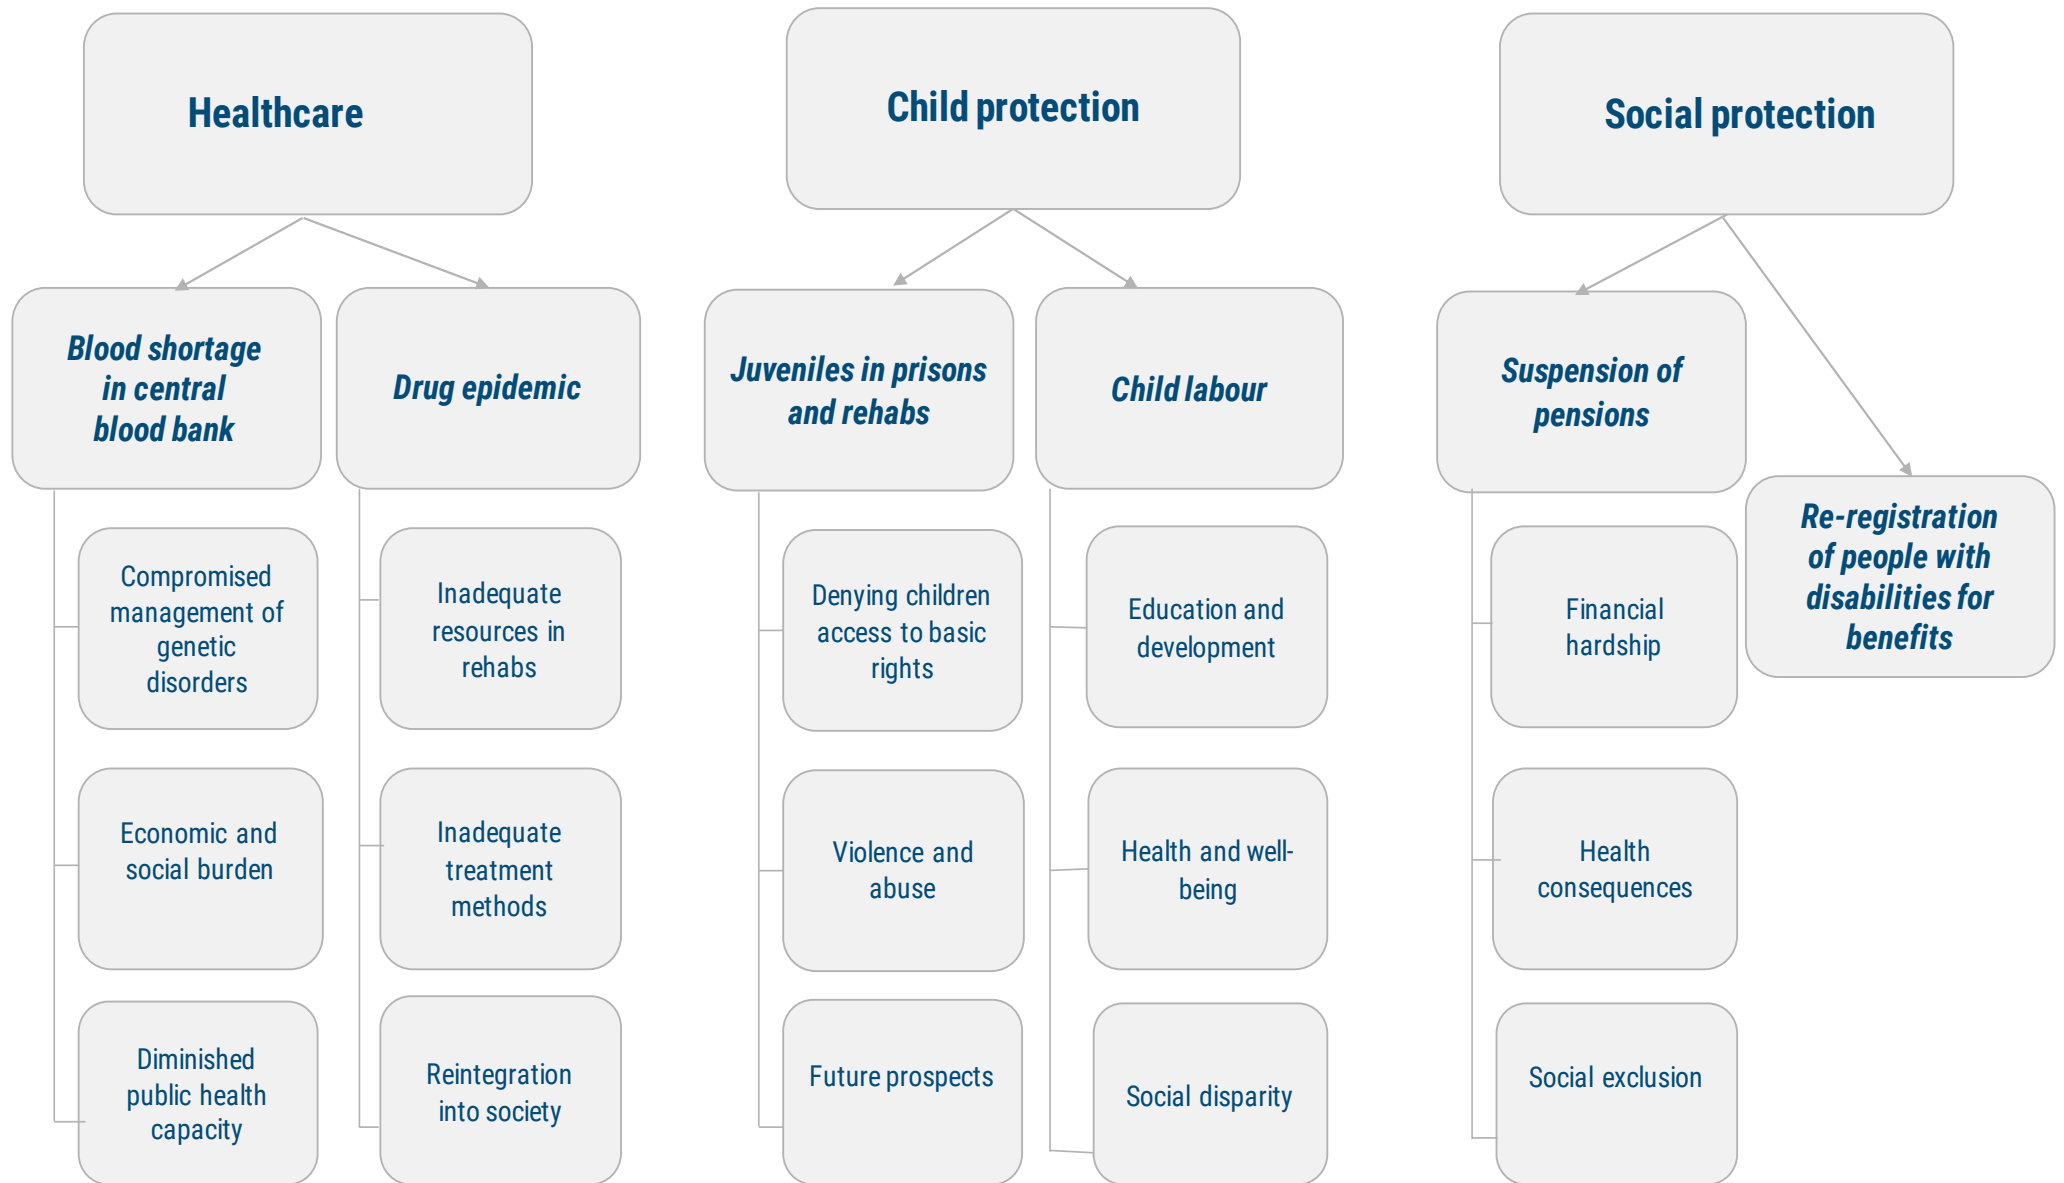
Healthcare

Blood shortage in central blood bank

Compromised management of genetic disorders

Economic and social burden

Diminished public health capacity

Drug epidemic

Inadequate resources in rehabs

Inadequate treatment methods

Reintegration into society

Child protection

Juveniles in prisons and rehabs

Denying children access to basic rights

Violence and abuse

Future prospects

Child labour

Education and development

Health and well-being

Social disparity

Social protection

Suspension of pensions

Financial hardship

Health consequences

Social exclusion

Re-registration of people with disabilities for benefits